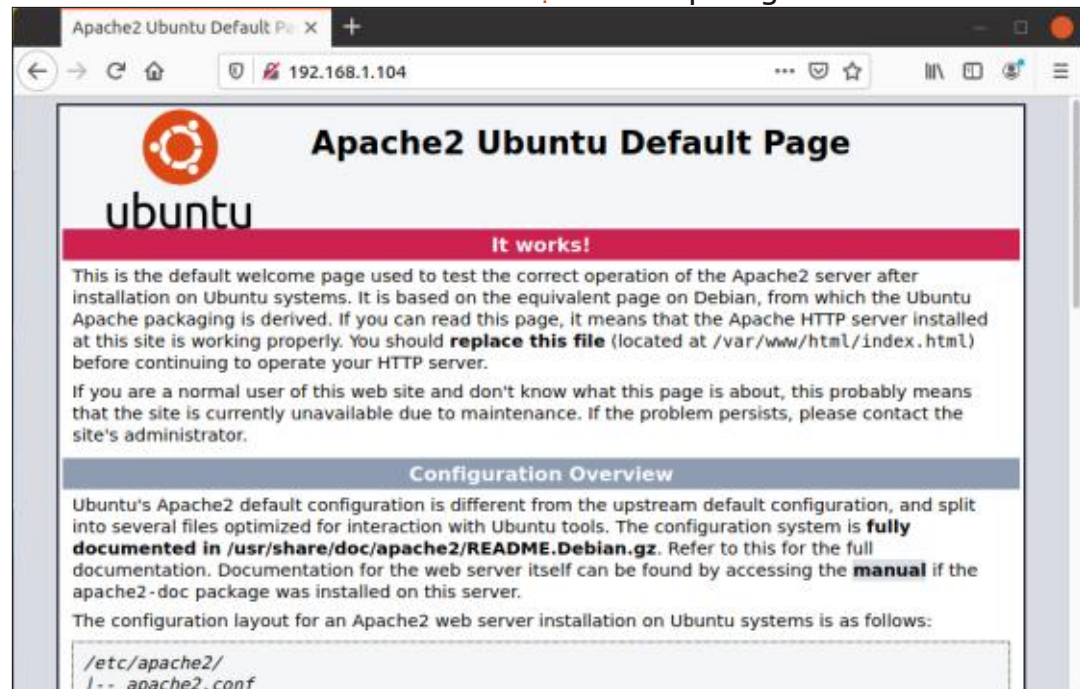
Apache2 Ubuntu Default Pa ×

192.168.1.104

ubuntu

Apache2 Ubuntu Default Page

It works!

This is the default welcome page used to test the correct operation of the Apache2 server after installation on Ubuntu systems. It is based on the equivalent page on Debian, from which the Ubuntu Apache packaging is derived. If you can read this page, it means that the Apache HTTP server installed at this site is working properly. You should **replace this file** (located at /var/www/html/index.html) before continuing to operate your HTTP server.

If you are a normal user of this web site and don't know what this page is about, this probably means that the site is currently unavailable due to maintenance. If the problem persists, please contact the site's administrator.

Configuration Overview

Ubuntu's Apache2 default configuration is different from the upstream default configuration, and split into several files optimized for interaction with Ubuntu tools. The configuration system is **fully documented in /usr/share/doc/apache2/README.Debian.gz**. Refer to this for the full documentation. Documentation for the web server itself can be found by accessing the **manual** if the apache2-doc package was installed on this server.

The configuration layout for an Apache2 web server installation on Ubuntu systems is as follows:

/etc/apache2/
|-- apache2.conf